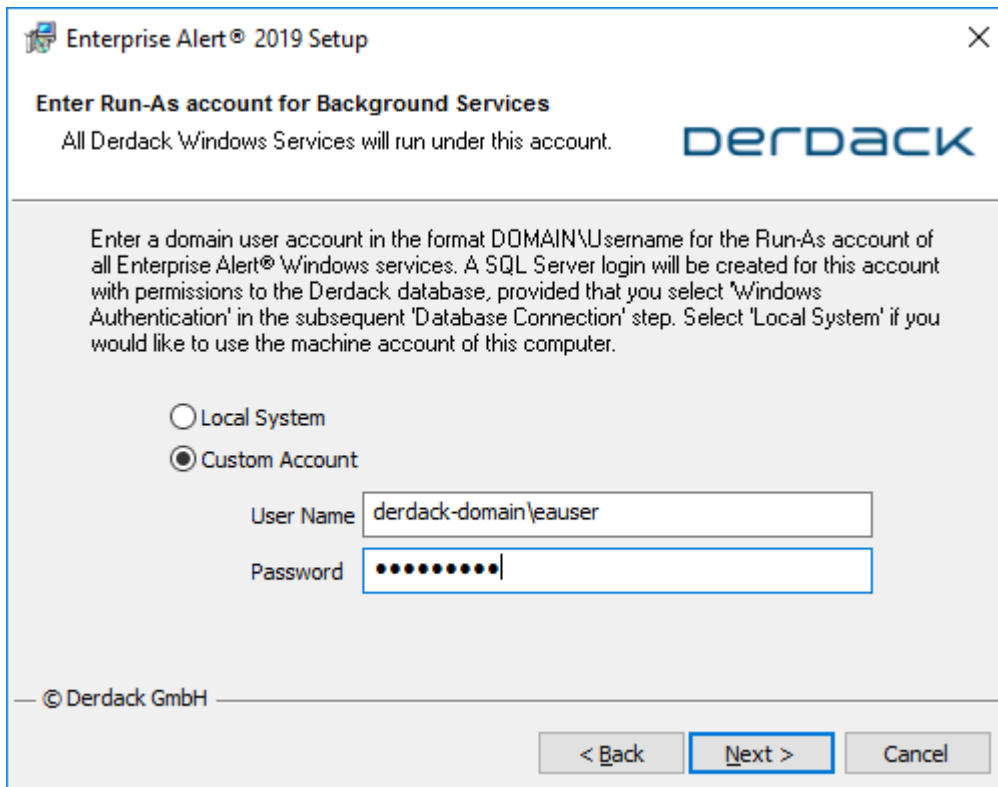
Enterprise Alert® 2019 Setup

×

Enter Run-As account for Background Services

All Derdack Windows Services will run under this account.

Derdack

Enter a domain user account in the format DOMAIN\Username for the Run-As account of all Enterprise Alert® Windows services. A SQL Server login will be created for this account with permissions to the Derdack database, provided that you select 'Windows Authentication' in the subsequent 'Database Connection' step. Select 'Local System' if you would like to use the machine account of this computer.

Local System

Custom Account

User Name derdack-domain\eauser

Password ••••••••••

© Derdack GmbH

< Back

Next >

Cancel